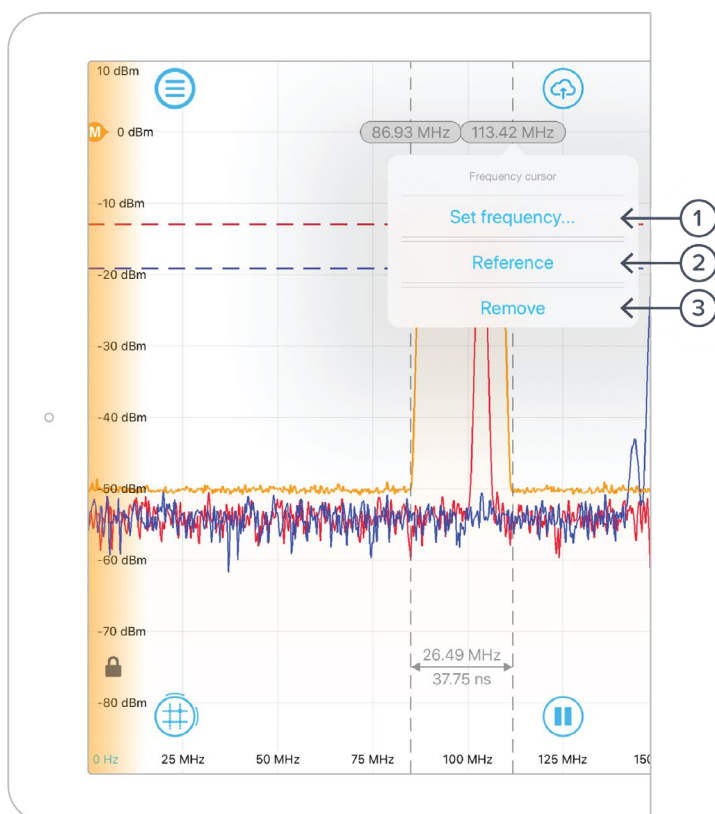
10 dBm

M 0 dBm

86.93 MHz 113.42 MHz

Frequency cursor

Set frequency...

Reference

Remove

1

2

3

-10 dBm

-20 dBm

-30 dBm

-40 dBm

-50 dBm

-60 dBm

-70 dBm

-80 dBm

26.49 MHz

37.75 ns

0 Hz 25 MHz 50 MHz 75 MHz 100 MHz 125 MHz 150